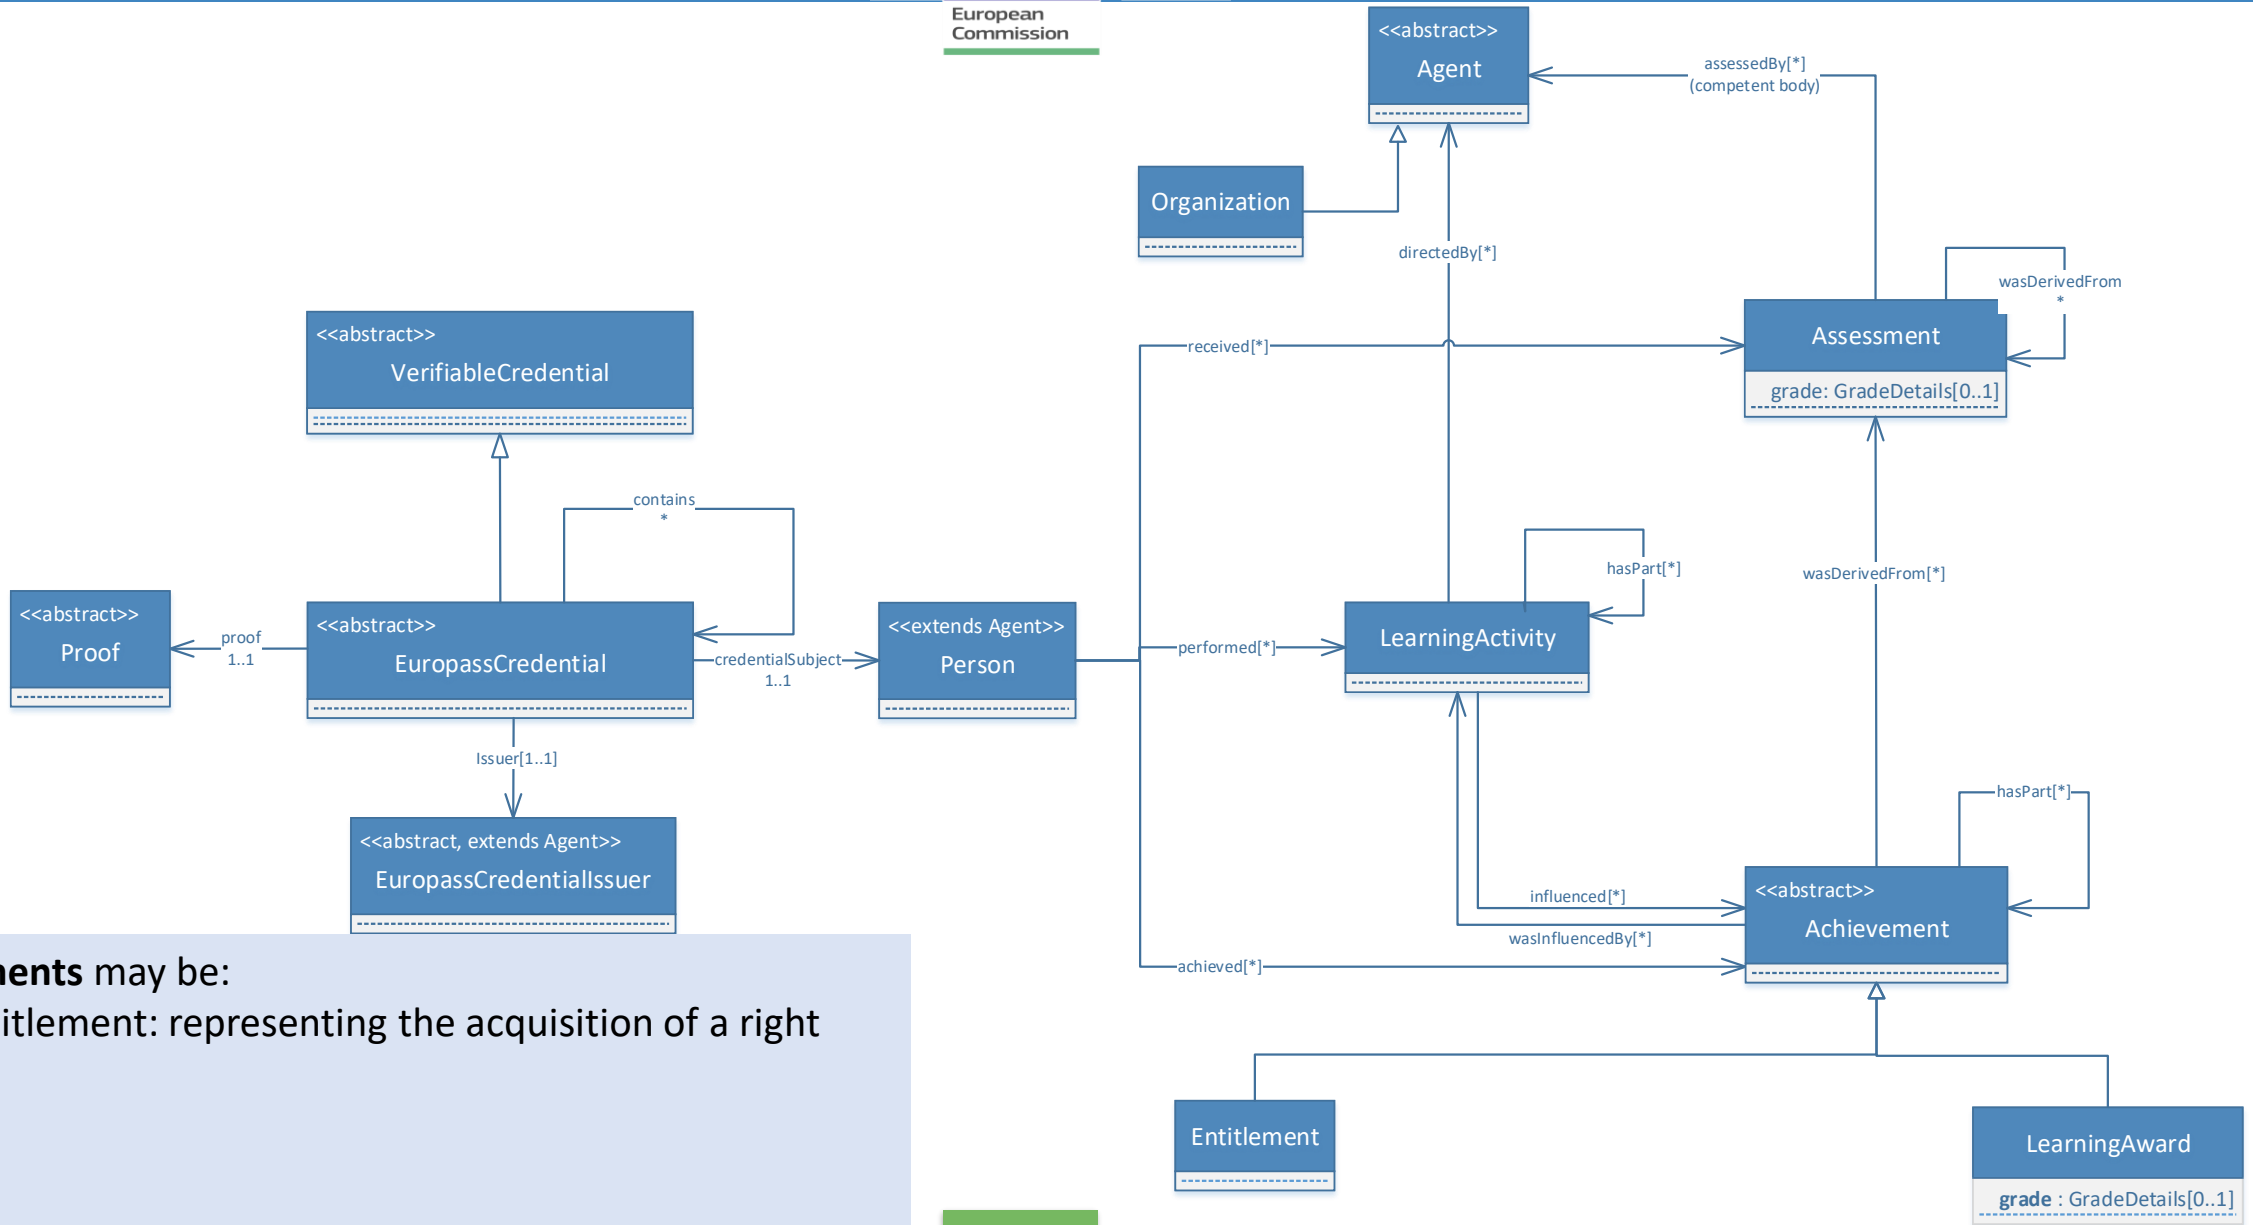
European Commission

<<abstract>>
Agent

assessedBy[*]
(competent body)

Organization

directedBy[*]

wasDerivedFrom
*

<<abstract>>
VerifiableCredential

received[*]

Assessment
grade: GradeDetails[0..1]

contains
*

hasPart[*]

wasDerivedFrom[*]

<<abstract>>
Proof

proof
1..1

<<abstract>>
EuropassCredential

credentialSubject
1..1

<<extends Agent>>
Person

performed[*]

LearningActivity

Issuer[1..1]

<<abstract, extends Agent>>
EuropassCredentialIssuer

hasPart[*]

influenced[*]

<<abstract>>
Achievement

wasInfluencedBy[*]

achieved[*]

**ents** may be:
itlement: representing the acquisition of a right

Entitlement

LearningAward
**grade** : GradeDetails[0..1]